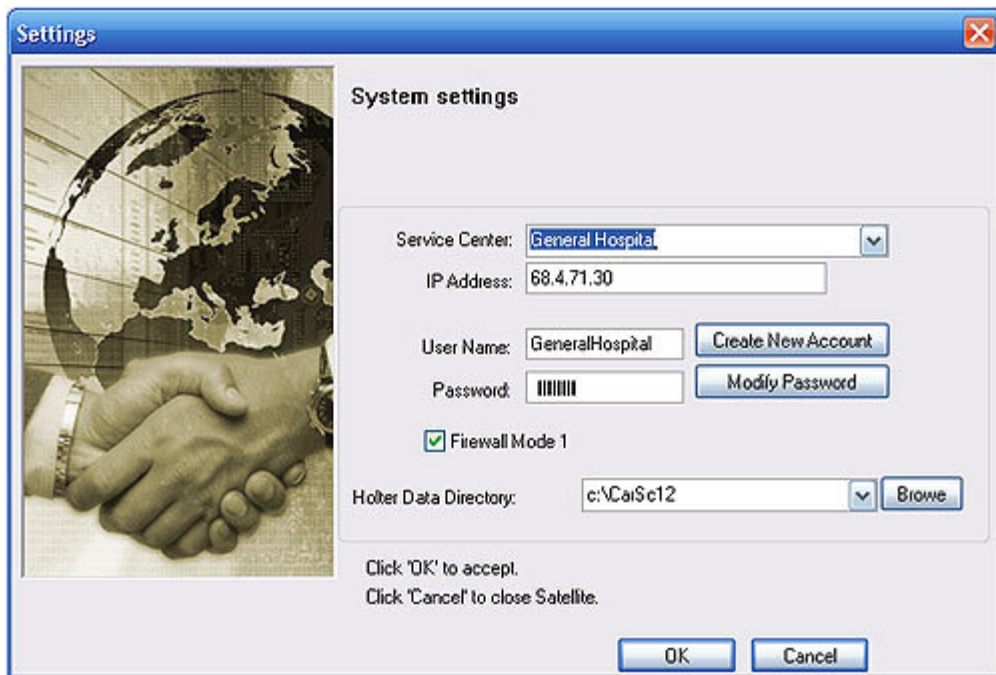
Settings

System settings

Service Center: General Hospital

IP Address: 68.4.71.30

User Name: GeneralHospital

Create New Account

Password: IIIIIIII

Modify Password

Firewall Mode 1

Holter Data Directory: c:\CarSc12

Browe

Click 'OK' to accept.

Click 'Cancel' to close Satellite.

OK

Cancel